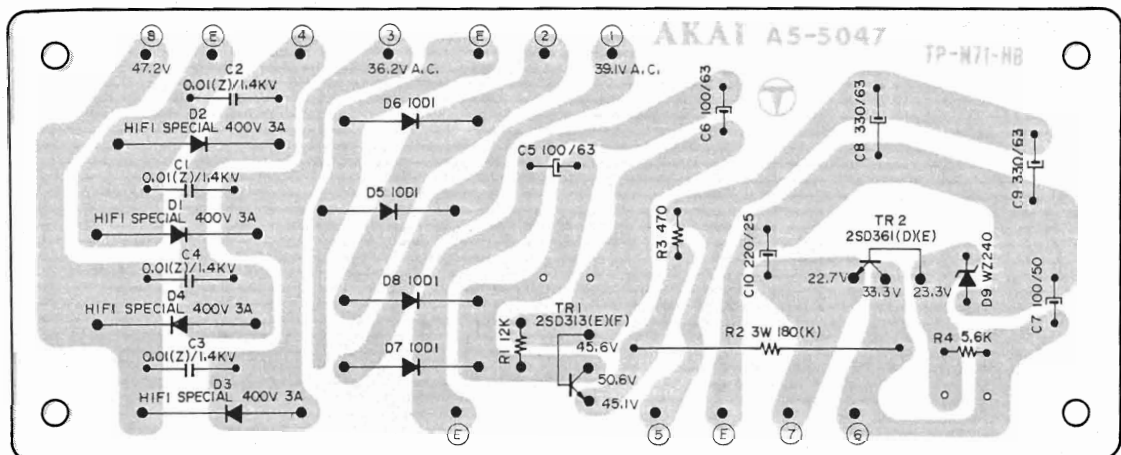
8
47.2V
E
4
3
36.2V A.C.
E
2
1
39.1V A.C.
AKAI A5-5047
TP-M71-HB

C2
0.01(Z)/1.4KV
D2
HIFI SPECIAL 400V 3A
C1
0.01(Z)/1.4KV
D1
HIFI SPECIAL 400V 3A
C4
0.01(Z)/1.4KV
D4
HIFI SPECIAL 400V 3A
C3
0.01(Z)/1.4KV
D3
HIFI SPECIAL 400V 3A

D6 10D1
D5 10D1
D8 10D1
D7 10D1

C5 100/63
C6 100/63
C8 330/63
C9 330/63
R3 470
C10 220/25
TR2
2SD361(D)(E)
22.7V
33.3V
23.3V
D9 WZ240
C7 100/50
TR1
2SD313(E)(F)
R1 12K
45.6V
50.6V
45.1V
R2 3W 180(K)
R4 5.6K

E
5
E
7
6